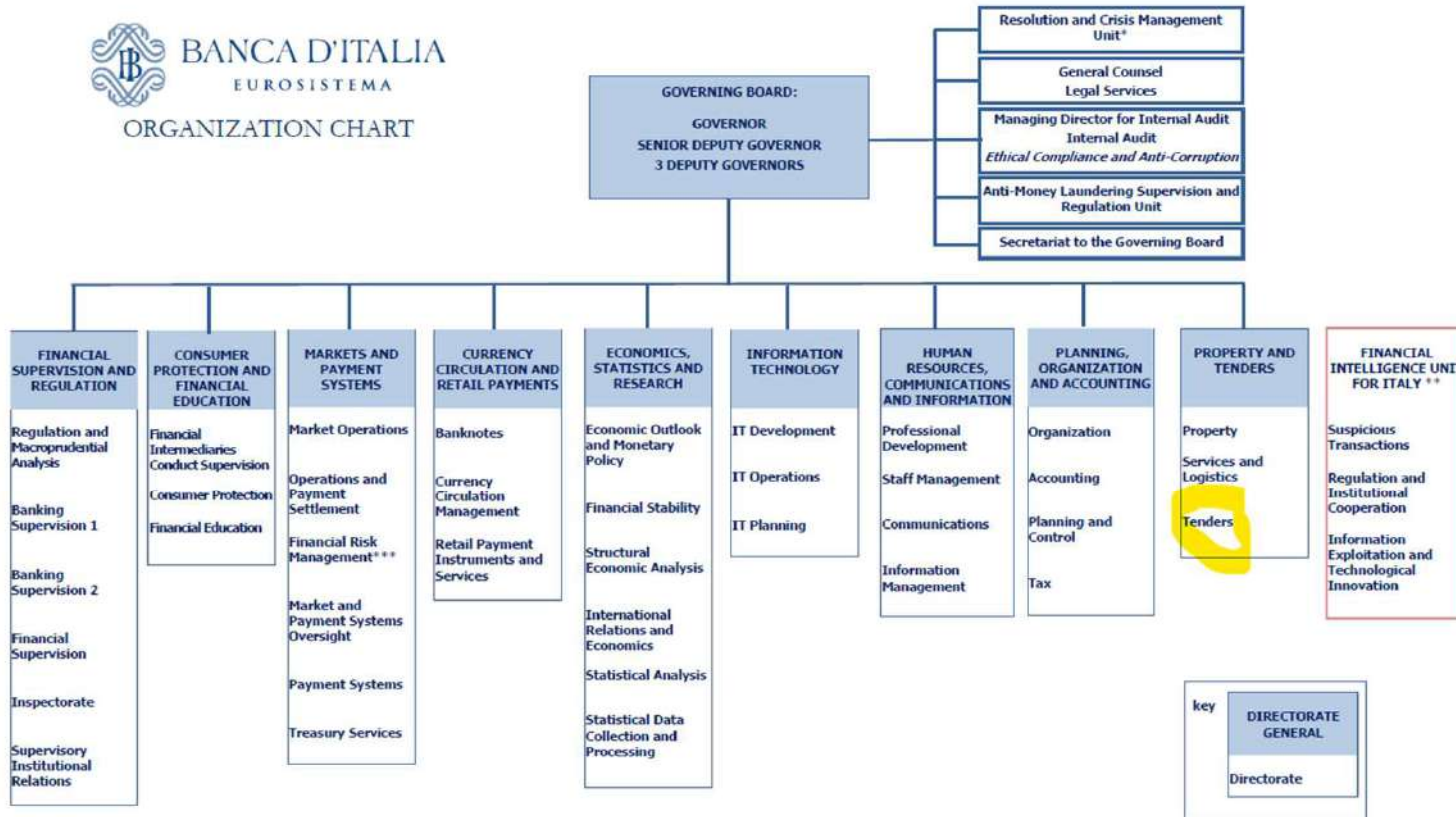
BANCA D'ITALIA
EUROSISTEMA
ORGANIZATION CHART

GOVERNING BOARD:
GOVERNOR
SENIOR DEPUTY GOVERNOR
3 DEPUTY GOVERNORS

Resolution and Crisis Management Unit*

General Counsel
Legal Services

Managing Director for Internal Audit
Internal Audit
Ethical Compliance and Anti-Corruption

Anti-Money Laundering Supervision and Regulation Unit

Secretariat to the Governing Board

FINANCIAL SUPERVISION AND REGULATION
Regulation and Macroprudential Analysis
Banking Supervision 1
Banking Supervision 2
Financial Supervision
Inspectorate
Supervisory Institutional Relations

CONSUMER PROTECTION AND FINANCIAL EDUCATION
Financial Intermediaries Conduct Supervision
Consumer Protection
Financial Education

MARKETS AND PAYMENT SYSTEMS
Market Operations
Operations and Payment Settlement
Financial Risk Management***
Market and Payment Systems Oversight
Payment Systems
Treasury Services

CURRENCY CIRCULATION AND RETAIL PAYMENTS
Banknotes
Currency Circulation Management
Retail Payment Instruments and Services

ECONOMICS, STATISTICS AND RESEARCH
Economic Outlook and Monetary Policy
Financial Stability
Structural Economic Analysis
International Relations and Economics
Statistical Analysis
Statistical Data Collection and Processing

INFORMATION TECHNOLOGY
IT Development
IT Operations
IT Planning

HUMAN RESOURCES, COMMUNICATIONS AND INFORMATION
Professional Development
Staff Management
Communications
Information Management

PLANNING, ORGANIZATION AND ACCOUNTING
Organization
Accounting
Planning and Control
Tax

PROPERTY AND TENDERS
Property
Services and Logistics
Tenders

FINANCIAL INTELLIGENCE UNI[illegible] FOR ITALY **
Suspicious Transactions
Regulation and Institutional Cooperation
Information Exploitation and Technological Innovation

key
DIRECTORATE GENERAL
Directorate